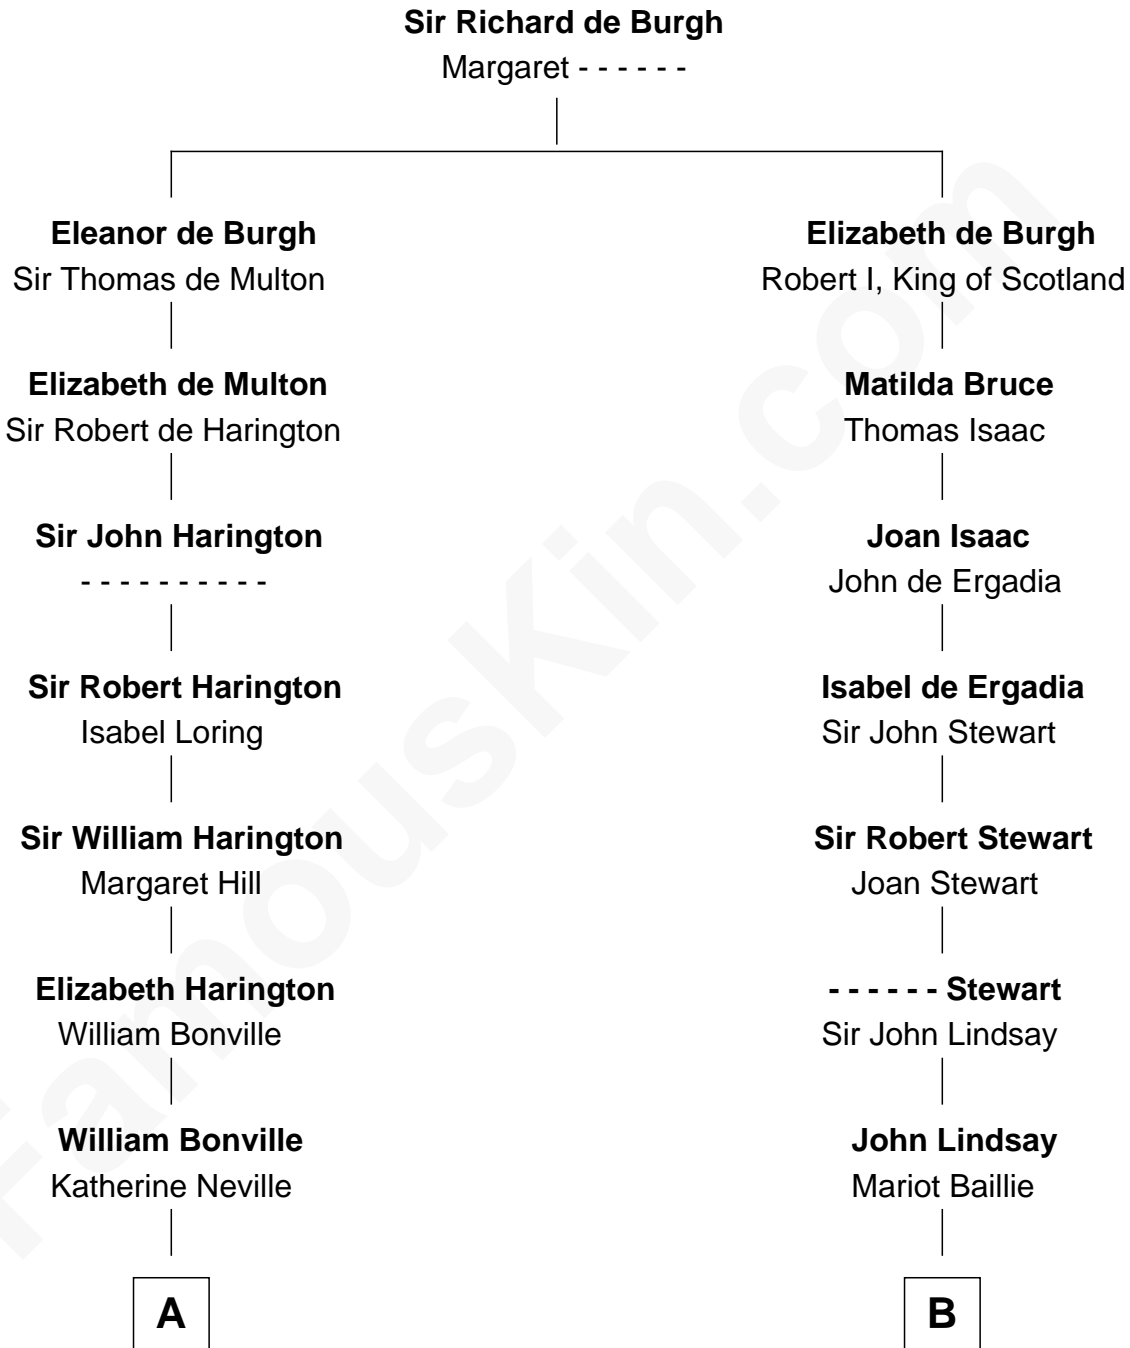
Sir Richard de Burgh
Margaret - - - - - -

Eleanor de Burgh
Sir Thomas de Multon

Elizabeth de Multon
Sir Robert de Harington

Sir John Harington
- - - - - - - - - -

Sir Robert Harington
Isabel Loring

Sir William Harington
Margaret Hill

Elizabeth Harington
William Bonville

William Bonville
Katherine Neville

A

Elizabeth de Burgh
Robert I, King of Scotland

Matilda Bruce
Thomas Isaac

Joan Isaac
John de Ergadia

Isabel de Ergadia
Sir John Stewart

Sir Robert Stewart
Joan Stewart

- - - - - - Stewart
Sir John Lindsay

John Lindsay
Mariot Baillie

B

FamousKin.com